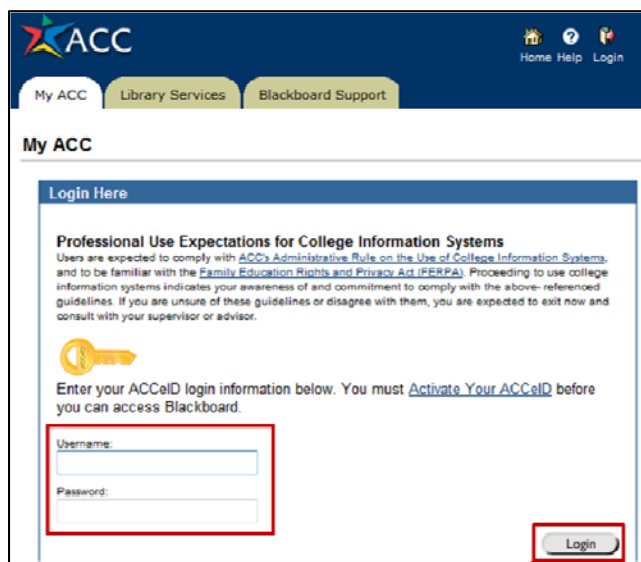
ACC

Home Help Login

My ACC

Library Services

Blackboard Support

My ACC

Login Here

Professional Use Expectations for College Information Systems

Users are expected to comply with ACC's Administrative Rule on the Use of College Information Systems, and to be familiar with the Family Education Rights and Privacy Act (FERPA). Proceeding to use college information systems indicates your awareness of and commitment to comply with the above- referenced guidelines. If you are unsure of these guidelines or disagree with them, you are expected to exit now and consult with your supervisor or advisor.

Enter your ACCeID login information below. You must Activate Your ACCeID before you can access Blackboard.

Username:

Password:

Login